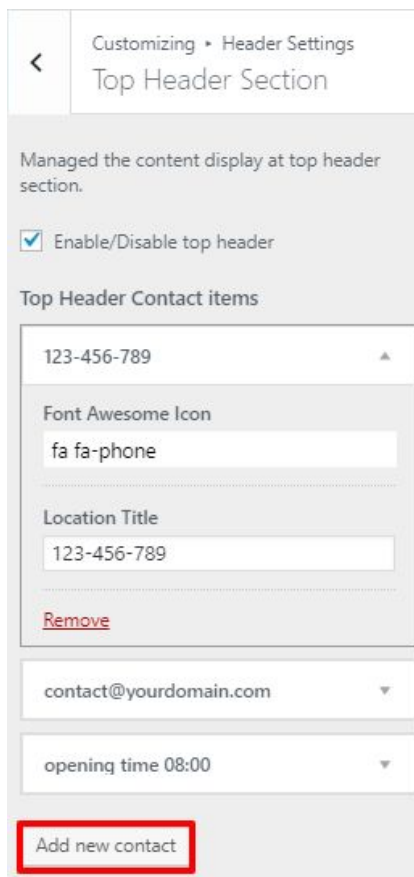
<

Customizing ▸ Header Settings

Top Header Section

Managed the content display at top header section.

Enable/Disable top header

Top Header Contact items

123-456-789

Font Awesome Icon

fa fa-phone

Location Title

123-456-789

Remove

contact@yourdomain.com

opening time 08:00

Add new contact